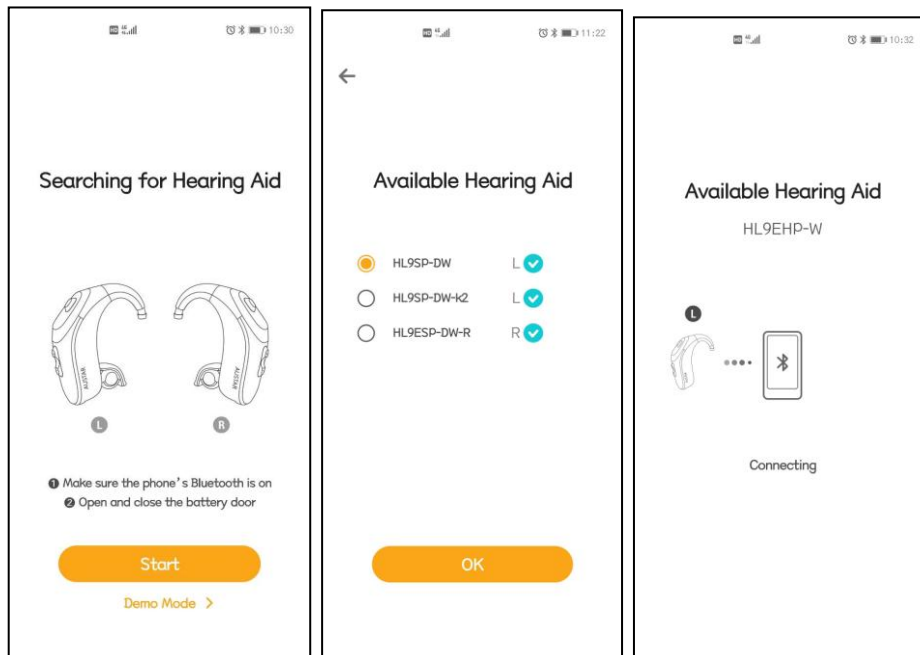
10:30

Searching for Hearing Aid

AUSTAR

AUSTAR

L

R

❶ Make sure the phone's Bluetooth is on
❷ Open and close the battery door

Start

Demo Mode >

11:22

←

Available Hearing Aid

HL9SP-DW L

HL9SP-DW-k2 L

HL9ESP-DW-R R

OK

10:32

Available Hearing Aid

HL9EHP-W

L

Connecting